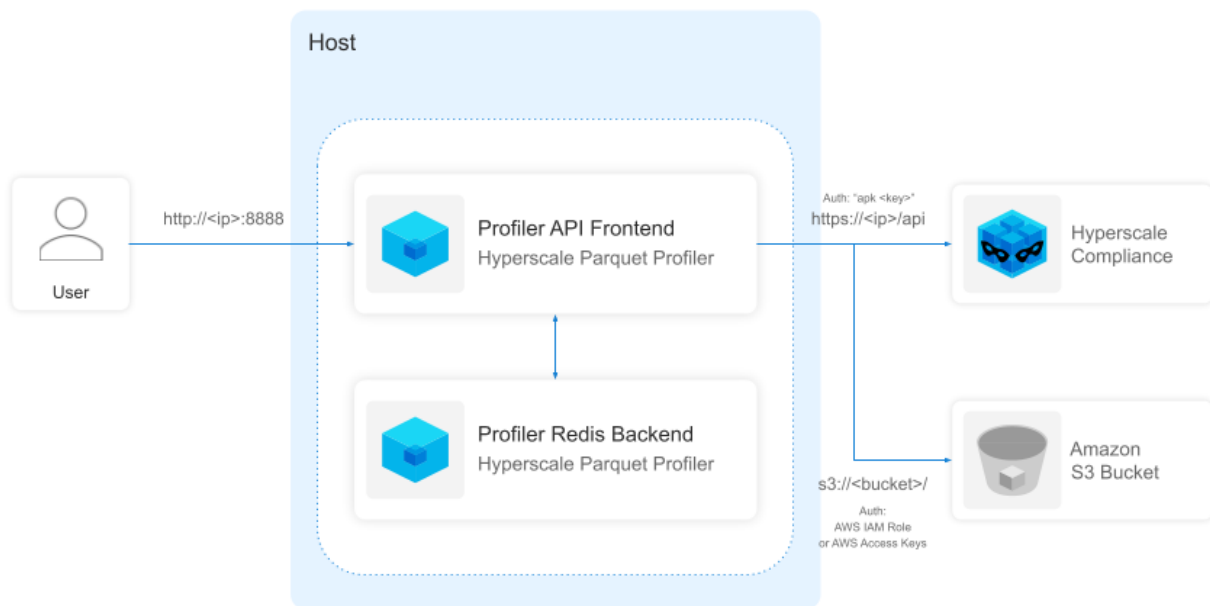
Host

User

http://<ip>:8888

Profiler API Frontend
Hyperscale Parquet Profiler

Profiler Redis Backend
Hyperscale Parquet Profiler

Auth: "apk <key>"
https://<ip>/api

Hyperscale Compliance

s3://<bucket>/

Auth:
AWS IAM Role
or AWS Access Keys

Amazon S3 Bucket